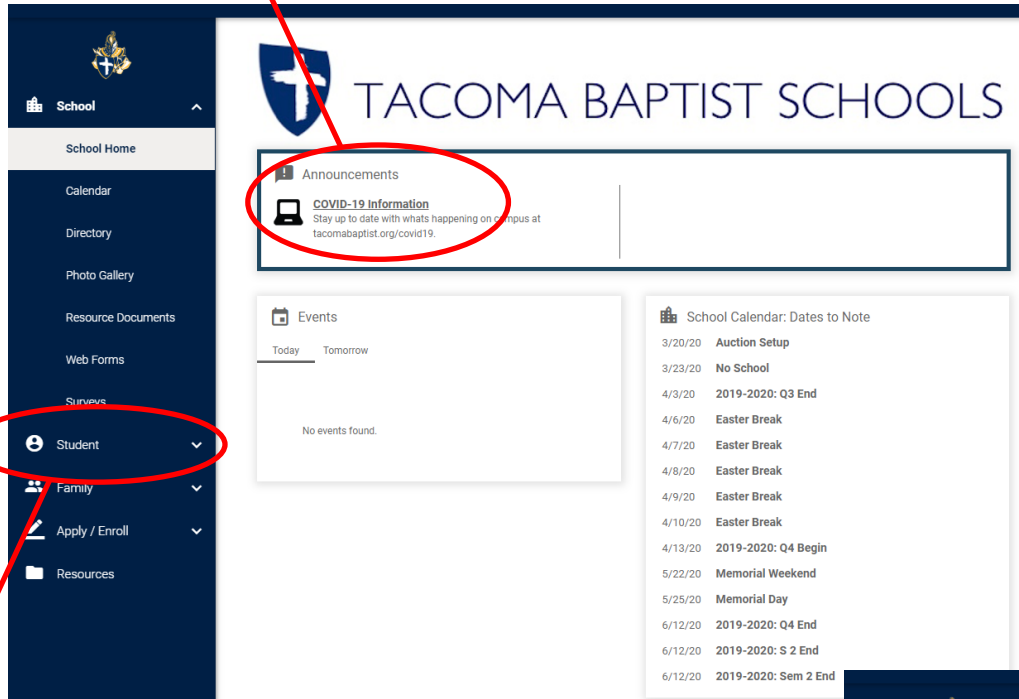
School

School Home

Calendar

Directory

Photo Gallery

Resource Documents

Web Forms

Surveys

Student

Family

Apply / Enroll

Resources

TACOMA BAPTIST SCHOOLS

Announcements

COVID-19 Information
Stay up to date with whats happening on campus at tacomabaptist.org/covid19.

Events

Today Tomorrow

No events found.

School Calendar: Dates to Note

| | |
|---|---|
| 3/20/20 | Auction Setup |
| 3/23/20 | No School |
| 4/3/20 | 2019-2020: Q3 End |
| 4/6/20 | Easter Break |
| 4/7/20 | Easter Break |
| 4/8/20 | Easter Break |
| 4/9/20 | Easter Break |
| 4/10/20 | Easter Break |
| 4/13/20 | 2019-2020: Q4 Begin |
| 5/22/20 | Memorial Weekend |
| 5/25/20 | Memorial Day |
| 6/12/20 | 2019-2020: Q4 End |
| 6/12/20 | 2019-2020: S 2 End |
| 6/12/20 | 2019-2020: Sem 2 End |